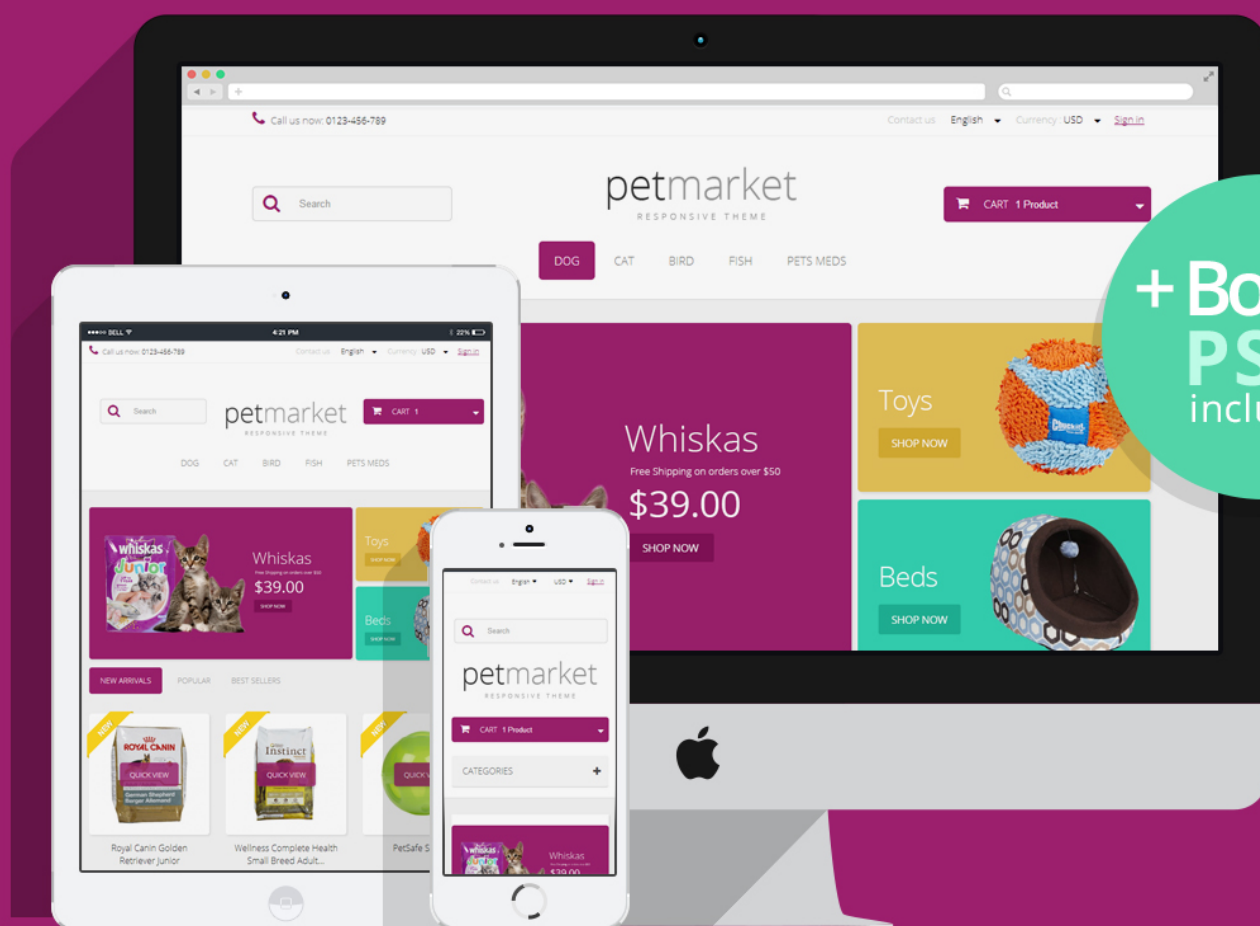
Call us now: 0123-456-789

Contact us English Currency : USD Sign in

Search

petmarket
RESPONSIVE THEME

CART 1 Product

DOG CAT BIRD FISH PETS MEDS

Whiskas
Free Shipping on orders over $50
$39.00
SHOP NOW

Toys
SHOP NOW

Beds
SHOP NOW

+Bo
PS
inclu

BELL 4:21 PM 22%

Call us now: 0123-456-789

Contact us English Currency : USD Sign in

Search

petmarket
RESPONSIVE THEME

CART 1

DOG CAT BIRD FISH PETS MEDS

whiskas
Junior

Whiskas
Free Shipping on orders over $50
$39.00
SHOP NOW

Toys
SHOP NOW

Beds
SHOP NOW

NEW ARRIVALS POPULAR BEST SELLERS

NEW!
ROYAL CANIN
QUICK VIEW
Royal Canin Golden Retriever Junior

NEW!
Instinct
QUICK VIEW
Wellness Complete Health Small Breed Adult...

NEW!
QUICK V
PetSafe S

Contact us English USD Sign in

Search

petmarket
RESPONSIVE THEME

CART 1 Product

CATEGORIES +

Whiskas
$39.00